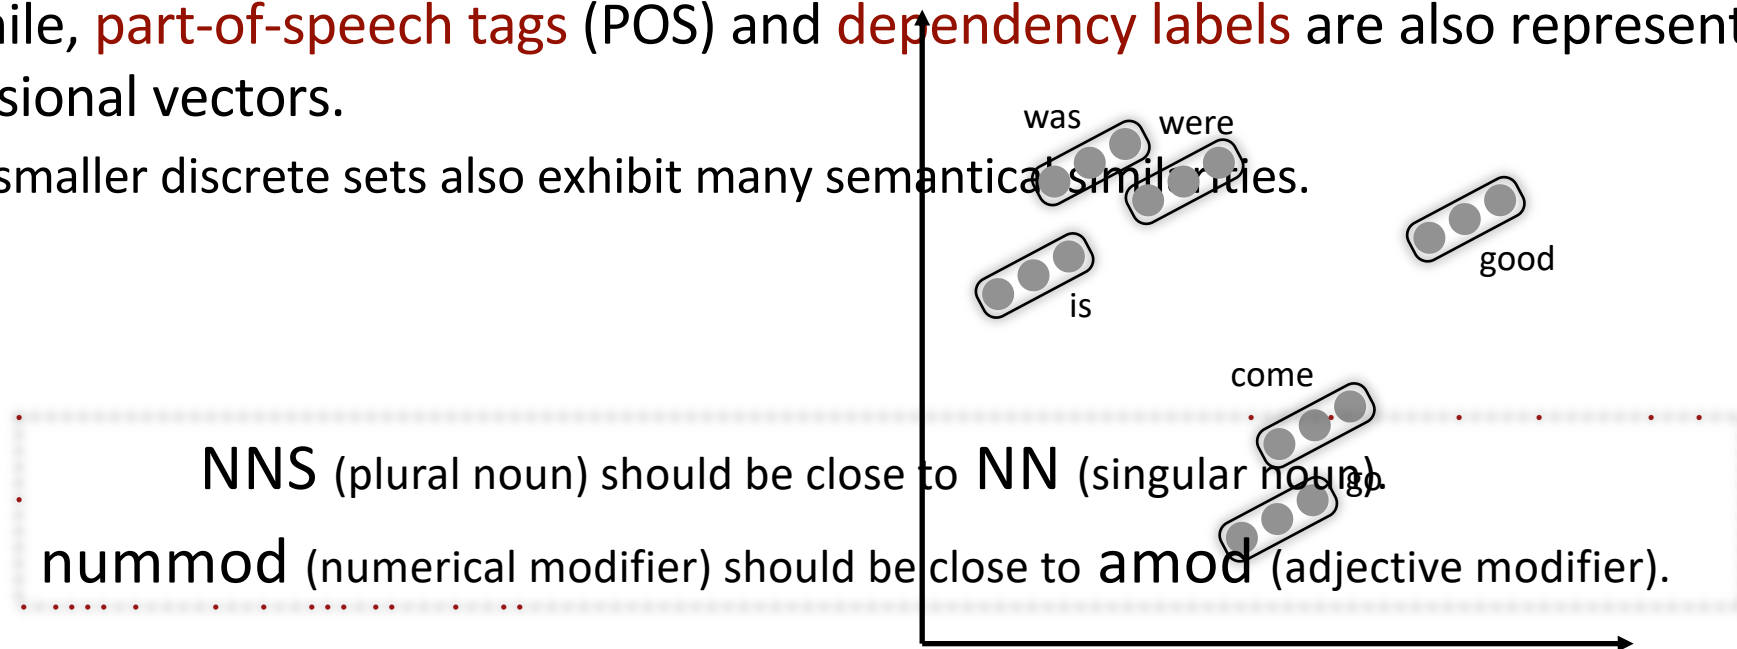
ile, part-of-speech tags (POS) and dependency labels are also represent sional vectors.

smaller discrete sets also exhibit many semantical similarities.

was

were

good

is

come

go

NNS (plural noun) should be close to NN (singular noun).

nummod (numerical modifier) should be close to amod (adjective modifier).